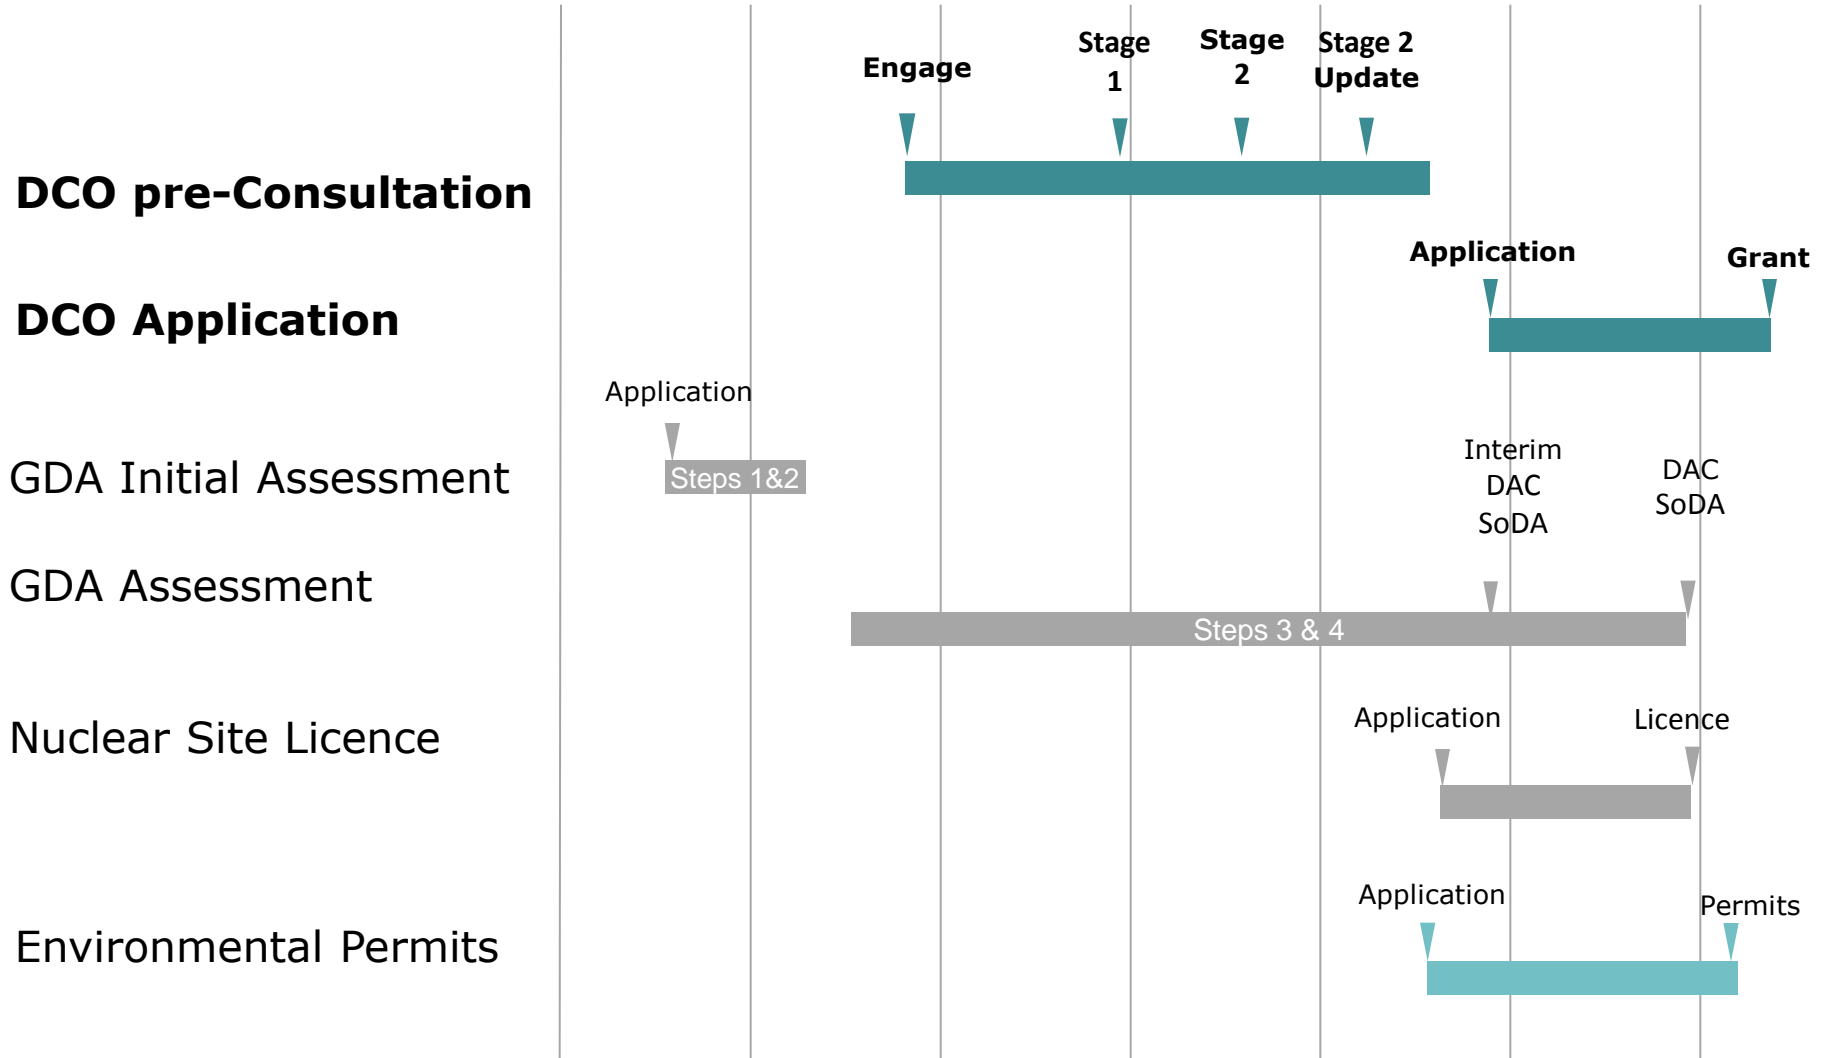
Engage

Stage 1

Stage 2

Stage 2 Update

DCO pre-Consultation

Application

Grant

DCO Application

Application

GDA Initial Assessment

Steps 1&2

Interim DAC SoDA

DAC SoDA

GDA Assessment

Steps 3 & 4

Application

Licence

Nuclear Site Licence

Application

Permits

Environmental Permits